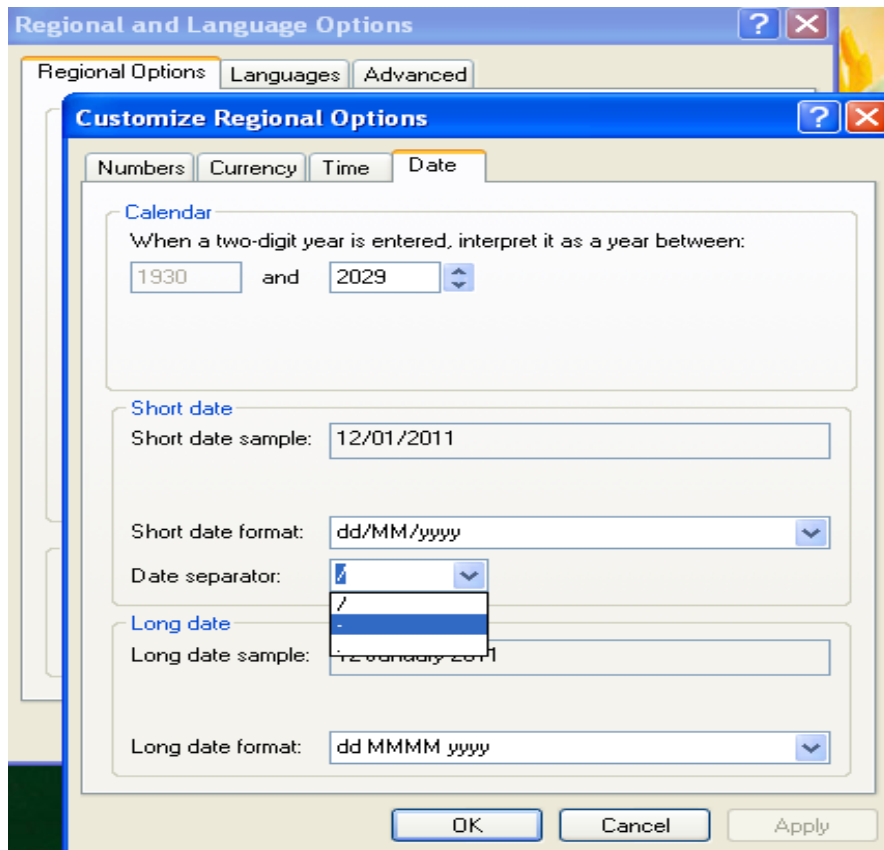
Regional and Language Options

Regional Options | Languages | Advanced

Customize Regional Options

Numbers | Currency | Time | Date

Calendar

When a two-digit year is entered, interpret it as a year between:

1930 and 2029

Short date

Short date sample: 12/01/2011

Short date format: dd/MM/yyyy

Date separator: /

/
-
.

Long date

Long date sample: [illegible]

Long date format: dd MMMM yyyy

OK Cancel Apply